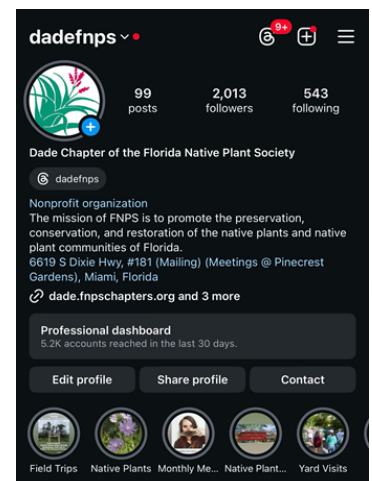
dadefnps

9+

99
posts

2,013
followers

543
following

Dade Chapter of the Florida Native Plant Society

dadefnps

Nonprofit organization
The mission of FNPS is to promote the preservation, conservation, and restoration of the native plants and native plant communities of Florida.
6619 S Dixie Hwy, #181 (Mailing) (Meetings @ Pinecrest Gardens), Miami, Florida

dade.fnpschapters.org and 3 more

Professional dashboard
5.2K accounts reached in the last 30 days.

Edit profile
Share profile
Contact

Field Trips
Native Plants
Monthly Me...
Native Plant...
Yard Visits